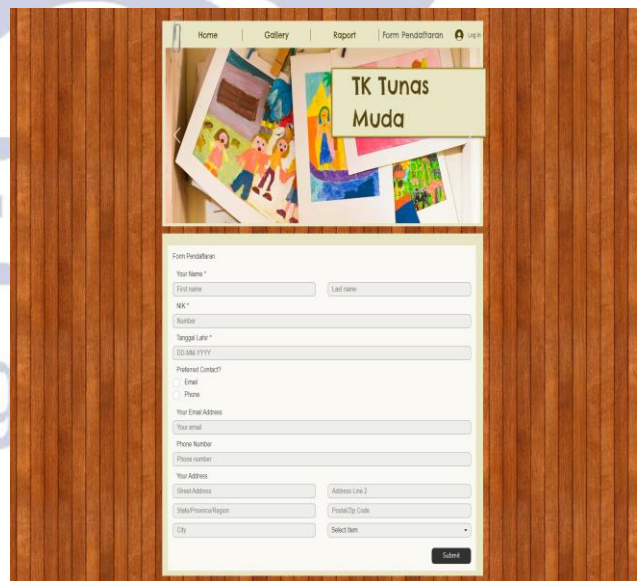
Home | Gallery | Raport | Form Pendaftaran | Log In

TK Tunas Muda

Form Pendaftaran

Your Name *

First name

Last name

NIK *

Number

Tanggal Lahir *

DD-MM-YYYY

Preferred Contact?

Email

Phone

Your Email Address

Your email

Phone Number

Phone number

Your Address

Street Address

Address Line 2

State/Province/Region

Postal/Zip Code

City

Select Item

Submit